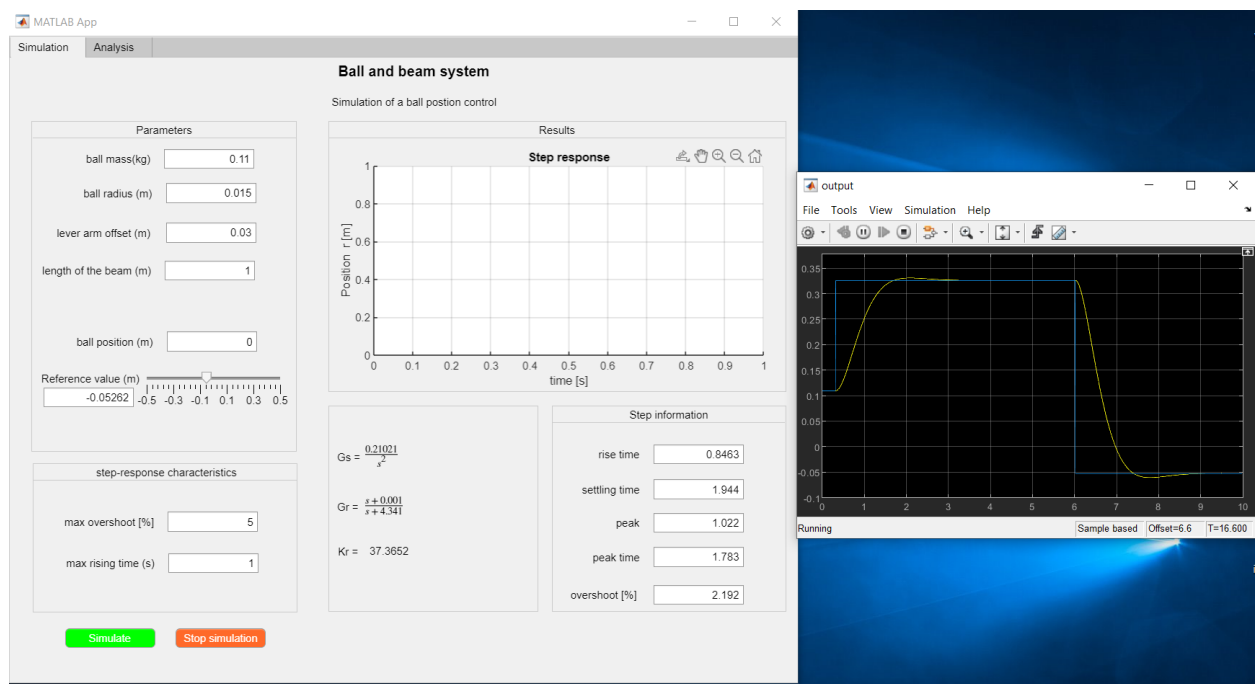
MATLAB App

Simulation | Analysis

Ball and beam system

Simulation of a ball postion control

Parameters

ball mass(kg) 0.11

ball radius (m) 0.015

lever arm offset (m) 0.03

length of the beam (m) 1

ball position (m) 0

Reference value (m)

-0.05262

-0.5 -0.3 -0.1 0.1 0.3 0.5

step-response characteristics

max overshoot [%] 5

max rising time (s) 1

Simulate

Stop simulation

Results

Step response

Position r [m]

1
0.8
0.6
0.4
0.2
0

0 0.1 0.2 0.3 0.4 0.5 0.6 0.7 0.8 0.9 1

time [s]

Gs = $\frac{0.21021}{s^2}$

Gr = $\frac{s+0.001}{s+4.341}$

Kr = 37.3652

Step information

rise time 0.8463

settling time 1.944

peak 1.022

peak time 1.783

overshoot [%] 2.192

output

File Tools View Simulation Help

0.35
0.3
0.25
0.2
0.15
0.1
0.05
0
-0.05
-0.1

0 1 2 3 4 5 6 7 8 9 10

Running

Sample based

Offset=6.6

T=16.600